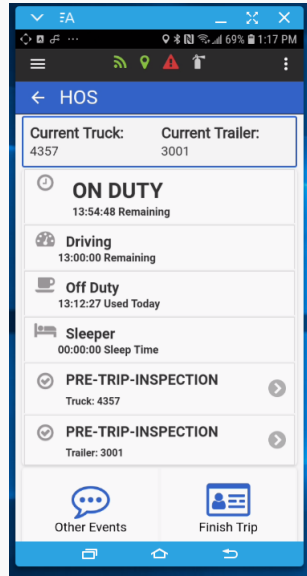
69% 1:17 PM

HOS

Current Truck:
4357

Current Trailer:
3001

ON DUTY
13:54:48 Remaining

Driving
13:00:00 Remaining

Off Duty
13:12:27 Used Today

Sleeper
00:00:00 Sleep Time

PRE-TRIP-INSPECTION
Truck: 4357

PRE-TRIP-INSPECTION
Trailer: 3001

Other Events

Finish Trip